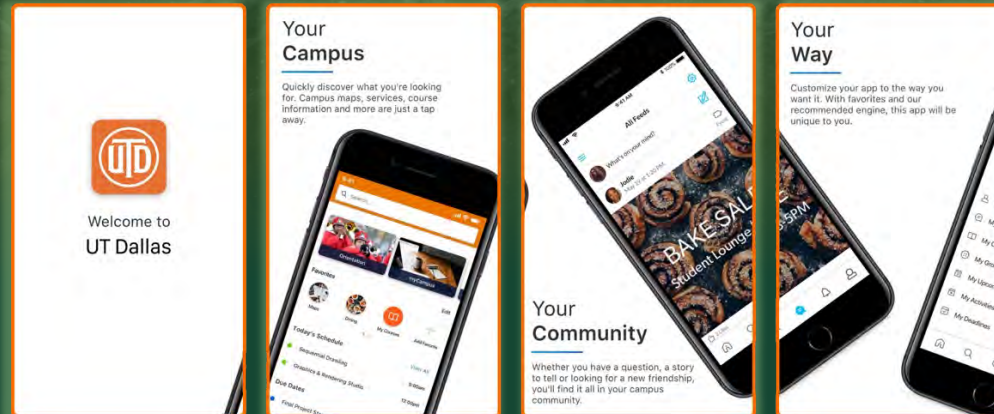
UTD

Welcome to
UT Dallas

Your
Campus

Quickly discover what you're looking for. Campus maps, services, course information and more are just a tap away.

9:41

Search...

Orientation

myCampus

Favorites

Maps

Dining

My Courses

Add Favorite

Edit

Today's Schedule

Sequential Drawing

View All

Graphics & Rendering Studio

Due Dates

Final Project St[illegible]

Your
Community

Whether you have a question, a story to tell or looking for a new friendship, you'll find it all in your campus community.

9:41 AM

All Feeds

What's on your mind?

Post

Jodie
May 23 at 3:30 PM

BAKE SALE
Student Lounge
5PM

Your
Way

Customize your app to the way you want it. With favorites and our recommended engine, this app will be unique to you.

My Courses

My Go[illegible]

My Upco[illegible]

My Activities

My Deadlines